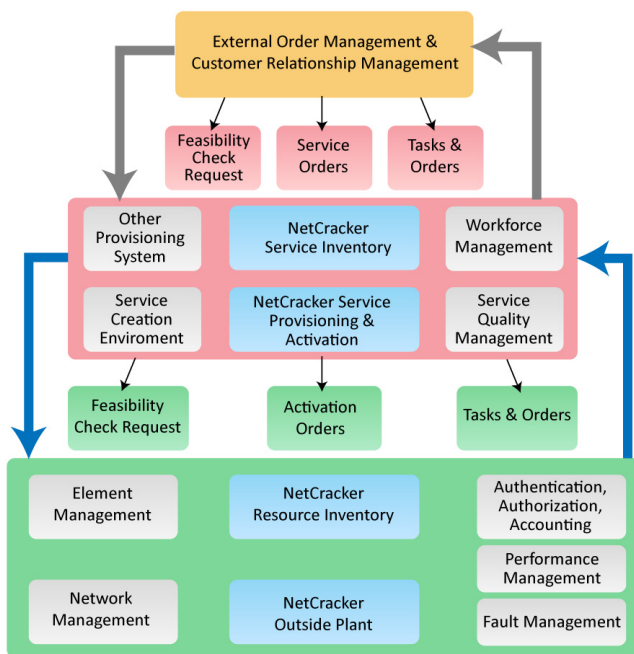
External Order Management & Customer Relationship Management

Feasibility Check Request

Service Orders

Tasks & Orders

Other Provisioning System

NetCracker Service Inventory

Workforce Management

Service Creation Enviroment

NetCracker Service Provisioning & Activation

Service Quality Management

Feasibility Check Request

Activation Orders

Tasks & Orders

Element Management

NetCracker Resource Inventory

Authentication, Authorization, Accounting

Performance Management

Network Management

NetCracker Outside Plant

Fault Management